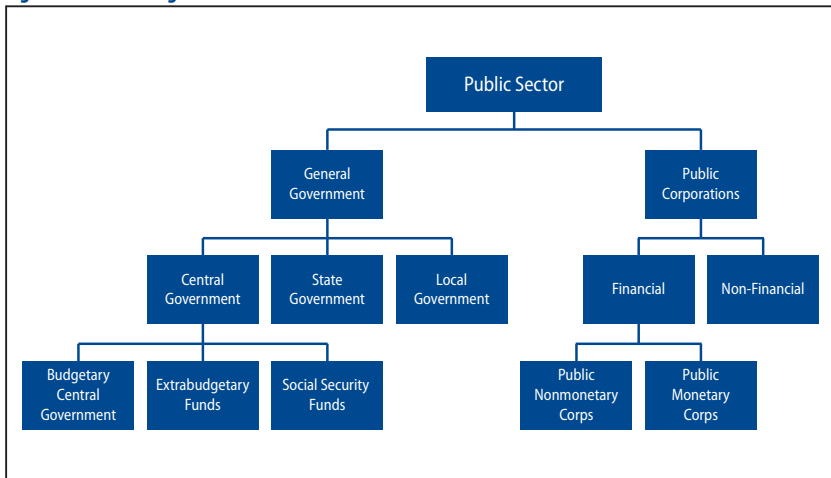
Public Sector

General Government

Public Corporations

Central Government

State Government

Local Government

Financial

Non-Financial

Budgetary Central Government

Extrabudgetary Funds

Social Security Funds

Public Nonmonetary Corps

Public Monetary Corps